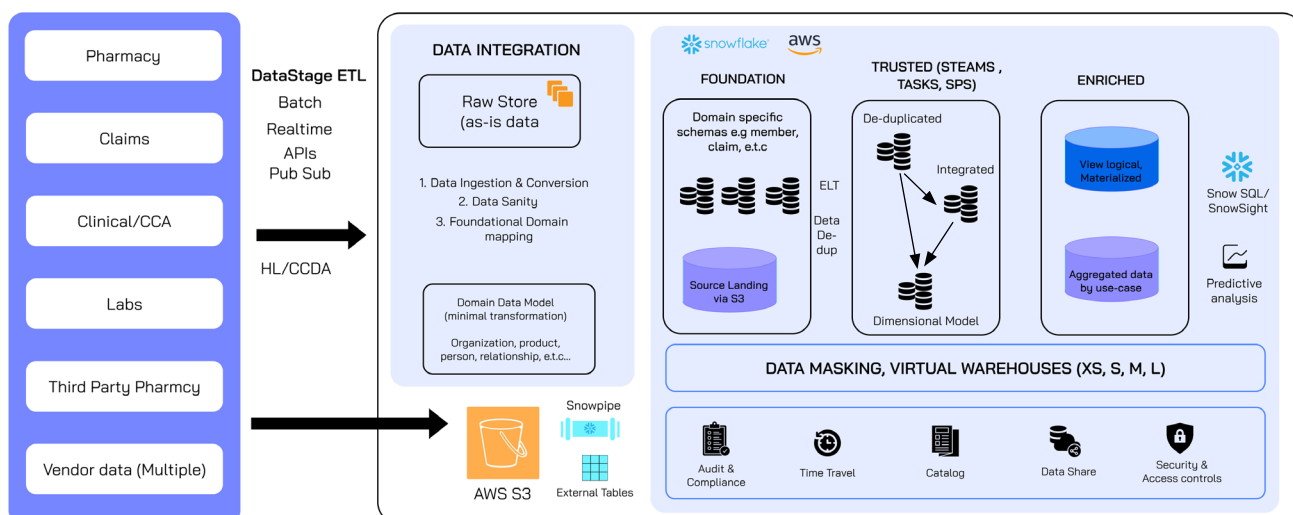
Pharmacy

Claims

Clinical/CCA

Labs

Third Party Pharmcy

Vendor data (Multiple)

DataStage ETL
Batch
Realtime
APIs
Pub Sub

HL/CCDA

DATA INTEGRATION

Raw Store
(as-is data

1. Data Ingestion & Conversion
2. Data Sanity
3. Foundational Domain mapping

Domain Data Model
(minimal transformation)

Organization, product, person, relationship, e.t.c...

AWS S3

Snowpipe

External Tables

snowflake aws

FOUNDATION

Domain specific schemas e.g member, claim, e.t.c

Source Landing via S3

ELT

Deta De-dup

TRUSTED (STEAMS , TASKS, SPS)

De-duplicated

Integrated

Dimensional Model

ENRICHED

View logical, Materialized

Aggregated data by use-case

Snow SQL/ SnowSight

Predictive analysis

DATA MASKING, VIRTUAL WAREHOUSES (XS, S, M, L)

Audit & Compliance

Time Travel

Catalog

Data Share

Security & Access controls